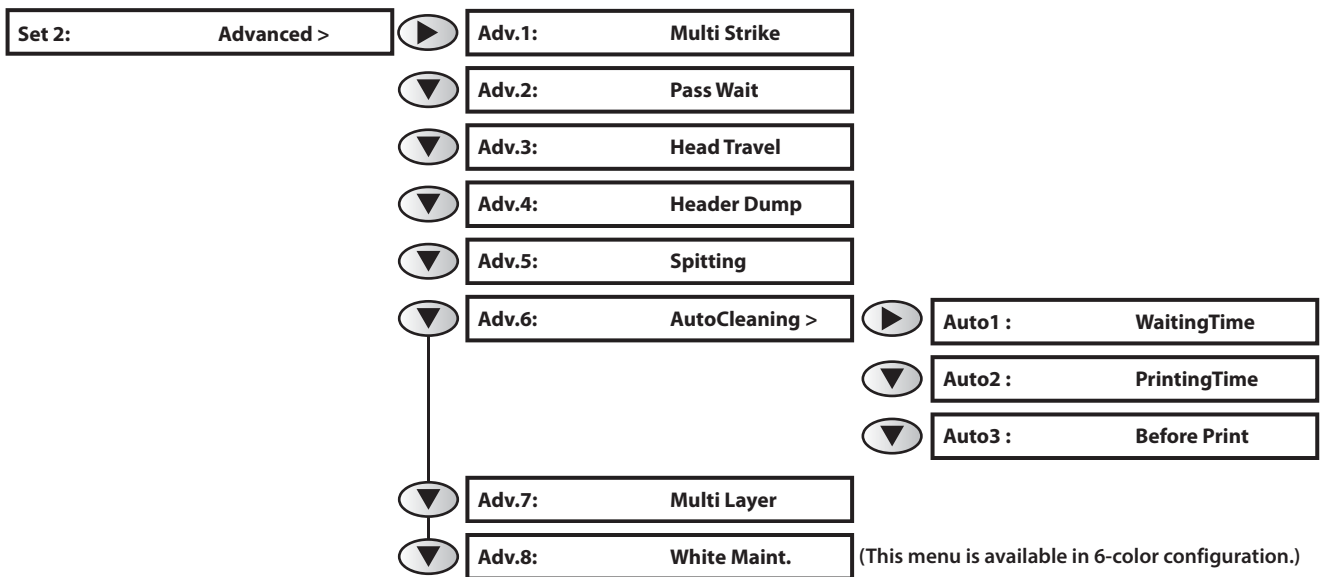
Set 2: Advanced >

Adv.1: Multi Strike

Adv.2: Pass Wait

Adv.3: Head Travel

Adv.4: Header Dump

Adv.5: Spitting

Adv.6: AutoCleaning >

Auto1 : WaitingTime

Auto2 : PrintingTime

Auto3 : Before Print

Adv.7: Multi Layer

Adv.8: White Maint.

(This menu is available in 6-color configuration.)